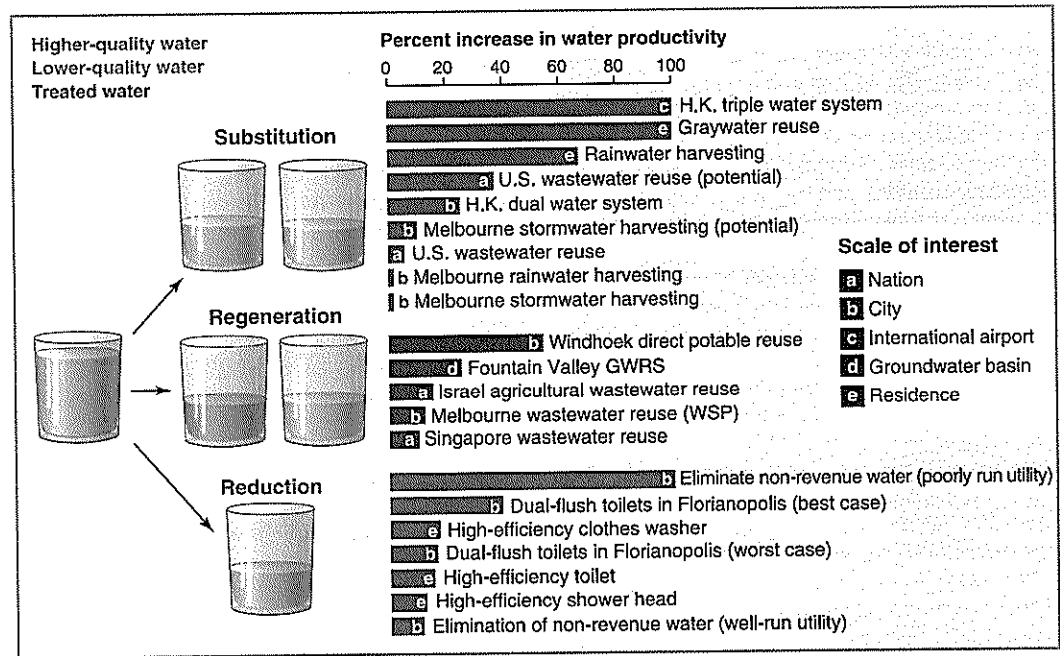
Higher-quality water
Lower-quality water
Treated water

Percent increase in water productivity
0 20 40 60 80 100

Substitution

c H.K. triple water system
e Graywater reuse
e Rainwater harvesting
a U.S. wastewater reuse (potential)
b H.K. dual water system
b Melbourne stormwater harvesting (potential)
a U.S. wastewater reuse
b Melbourne rainwater harvesting
b Melbourne stormwater harvesting

Regeneration

b Windhoek direct potable reuse
d Fountain Valley GWRS
a Israel agricultural wastewater reuse
b Melbourne wastewater reuse (WSP)
a Singapore wastewater reuse

Reduction

b Eliminate non-revenue water (poorly run utility)
b Dual-flush toilets in Florianopolis (best case)
e High-efficiency clothes washer
b Dual-flush toilets in Florianopolis (worst case)
e High-efficiency toilet
e High-efficiency shower head
b Elimination of non-revenue water (well-run utility)

Scale of interest
a Nation
b City
c International airport
d Groundwater basin
e Residence